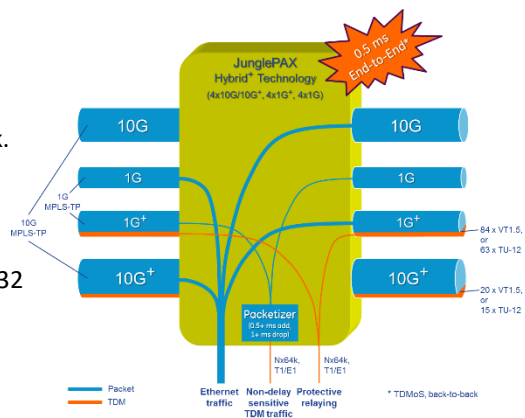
0.5 ms End-to-End*

JunglePAX Hybrid+ Technology (4x10G/10G+, 4x1G+, 4x1G)

10G
1G
1G+
10G+

1G MPLS-TP
10G MPLS-TP

10G
1G
1G+
10G+

84 x VT1.5, or 63 x TU-12
20 x VT1.5, or 15 x TU-12

Packetizer (0.5+ ms add, 1+ ms drop)

Nx64k, T1/E1
Nx64k, T1/E1

Packet
TDM

Ethernet traffic
Non-delay sensitive TDM traffic
Protective relaying

* TDMoS, back-to-back